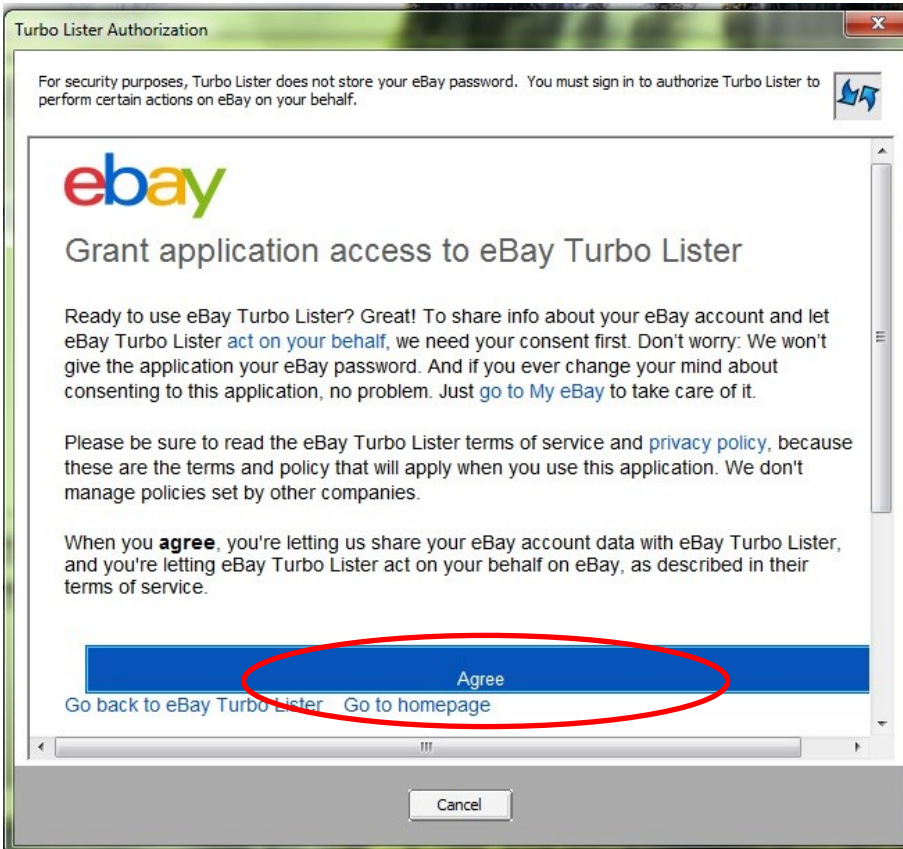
Turbo Lister Authorization

For security purposes, Turbo Lister does not store your eBay password. You must sign in to authorize Turbo Lister to perform certain actions on eBay on your behalf.

ebay

Grant application access to eBay Turbo Lister

Ready to use eBay Turbo Lister? Great! To share info about your eBay account and let eBay Turbo Lister act on your behalf, we need your consent first. Don't worry: We won't give the application your eBay password. And if you ever change your mind about consenting to this application, no problem. Just go to My eBay to take care of it.

Please be sure to read the eBay Turbo Lister terms of service and privacy policy, because these are the terms and policy that will apply when you use this application. We don't manage policies set by other companies.

When you **agree**, you're letting us share your eBay account data with eBay Turbo Lister, and you're letting eBay Turbo Lister act on your behalf on eBay, as described in their terms of service.

Agree

Go back to eBay Turbo Lister Go to homepage

Cancel